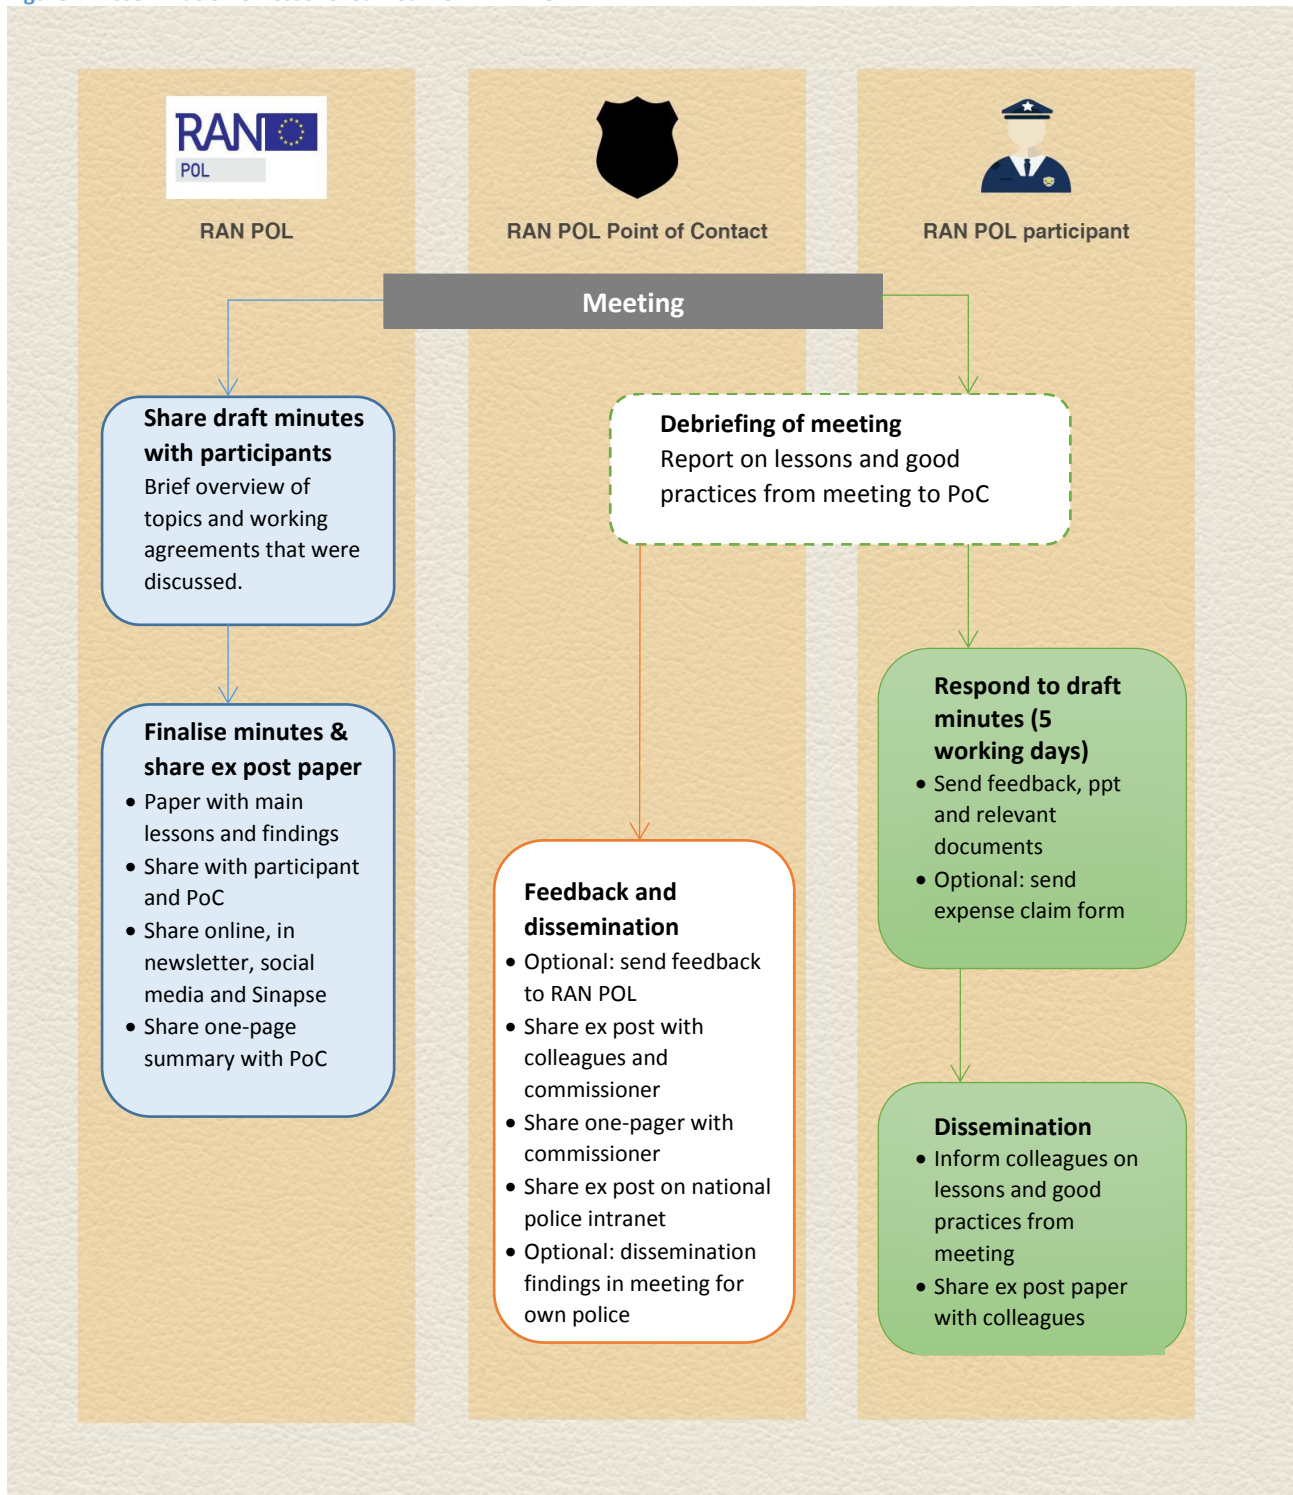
RAN POL

RAN POL

RAN POL Point of Contact

RAN POL participant

Meeting

**Share draft minutes with participants**
Brief overview of topics and working agreements that were discussed.

**Debriefing of meeting**
Report on lessons and good practices from meeting to PoC

**Finalise minutes & share ex post paper**
- Paper with main lessons and findings
- Share with participant and PoC
- Share online, in newsletter, social media and Sinapse
- Share one-page summary with PoC

**Respond to draft minutes (5 working days)**
- Send feedback, ppt and relevant documents
- Optional: send expense claim form

**Feedback and dissemination**
- Optional: send feedback to RAN POL
- Share ex post with colleagues and commissioner
- Share one-pager with commissioner
- Share ex post on national police intranet
- Optional: dissemination findings in meeting for own police

**Dissemination**
- Inform colleagues on lessons and good practices from meeting
- Share ex post paper with colleagues